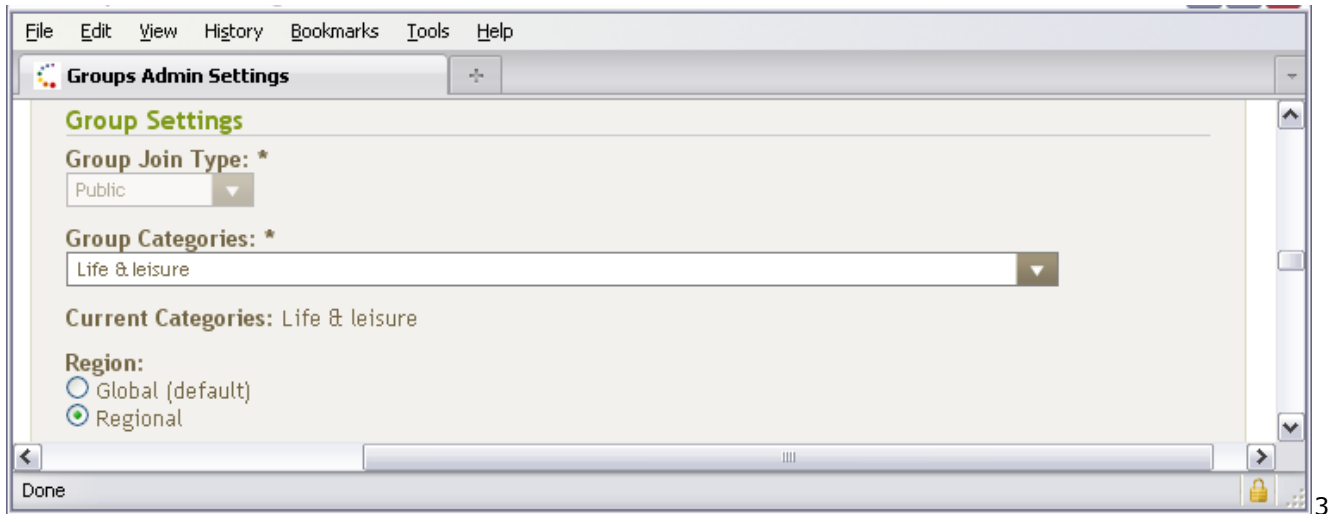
File Edit View History Bookmarks Tools Help

Groups Admin Settings

Group Settings

Group Join Type: *

Public

Group Categories: *

Life & leisure

Current Categories: Life & leisure

Region:

Global (default)

Regional

Done

3